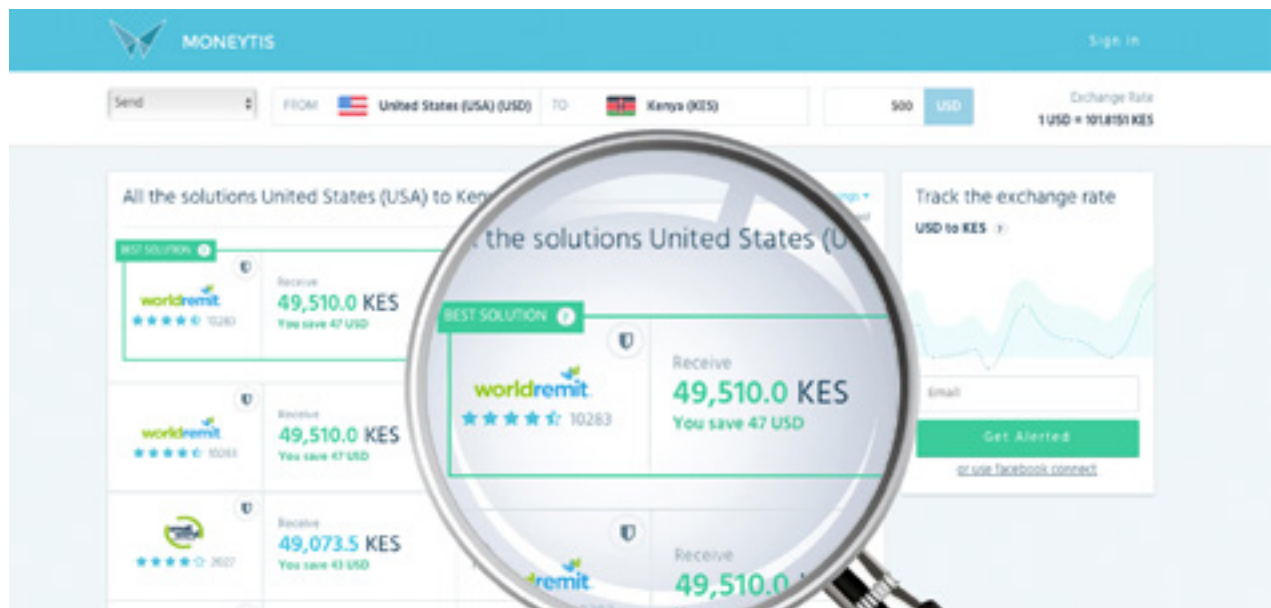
MONEYTIS

Sign in

Send

FROM United States (USA) (USD) TO Kenya (KES)

500 USD

Exchange Rate
1 USD = 101.8151 KES

All the solutions United States (USA) to Ken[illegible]

BEST SOLUTION

worldremit
★★★★☆ 10283

Receive
49,510.0 KES
You save 47 USD

worldremit
★★★★☆ 10283

Receive
49,510.0 KES
You save 47 USD

★★★★☆ 2027

Receive
49,073.5 KES
You save 43 USD

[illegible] the solutions United States (U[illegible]

BEST SOLUTION

worldremit
★★★★☆ 10283

Receive
49,510.0 KES
You save 47 USD

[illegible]remit

Receive
49,510.0 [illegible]

Track the exchange rate

USD to KES

Email

Get Alerted

or use facebook connect